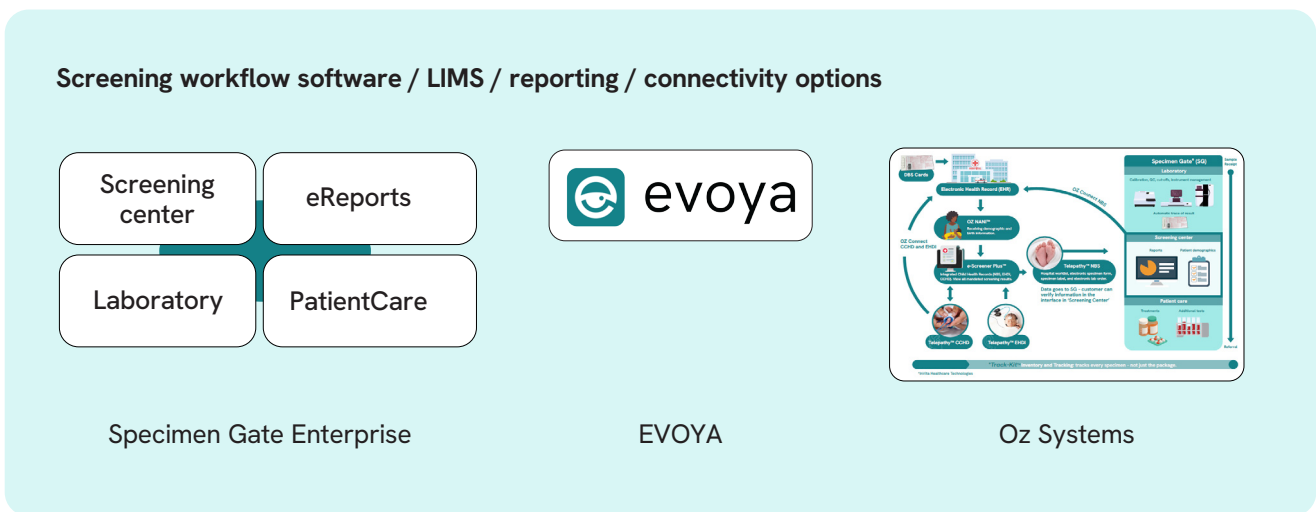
Screening workflow software / LIMS / reporting / connectivity options

Screening center

eReports

Laboratory

PatientCare

Specimen Gate Enterprise

evoya

EVOYA

DBS Cards

Electronic Health Record (EHR)

OZ NAM™

e-Screener Plus™

Telepathy™ NBS

Data goes to SG - customer can verify information in the interface in 'Screening Center'

OZ Connect CCHD and EHDI

OZ Connect NBS

Telepathy™ CCHD

Telepathy™ EHDI

Specimen Gate® (SG)

Laboratory

Screening center

Reports

Patient demographics

Patient care

Treatments

Additional tests

"Track-Kit" Inventory and Tracking: tracks every specimen - not just the package.

Oz Systems